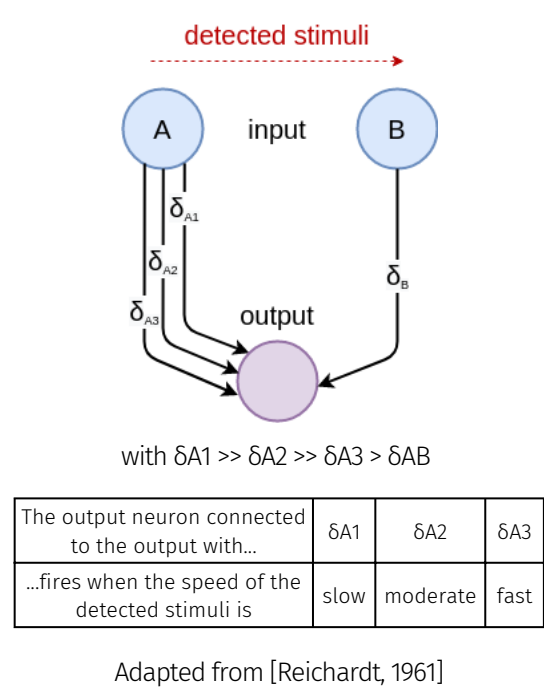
detected stimuli

A

input

B

$\delta_{A1}$

$\delta_{A2}$

$\delta_{A3}$

$\delta_{B}$

output

with δA1 >> δA2 >> δA3 > δAB

| The output neuron connected to the output with... | δA1 | δA2 | δA3 |
|---|---|---|---|
| ...fires when the speed of the detected stimuli is | slow | moderate | fast |

Adapted from [Reichardt, 1961]